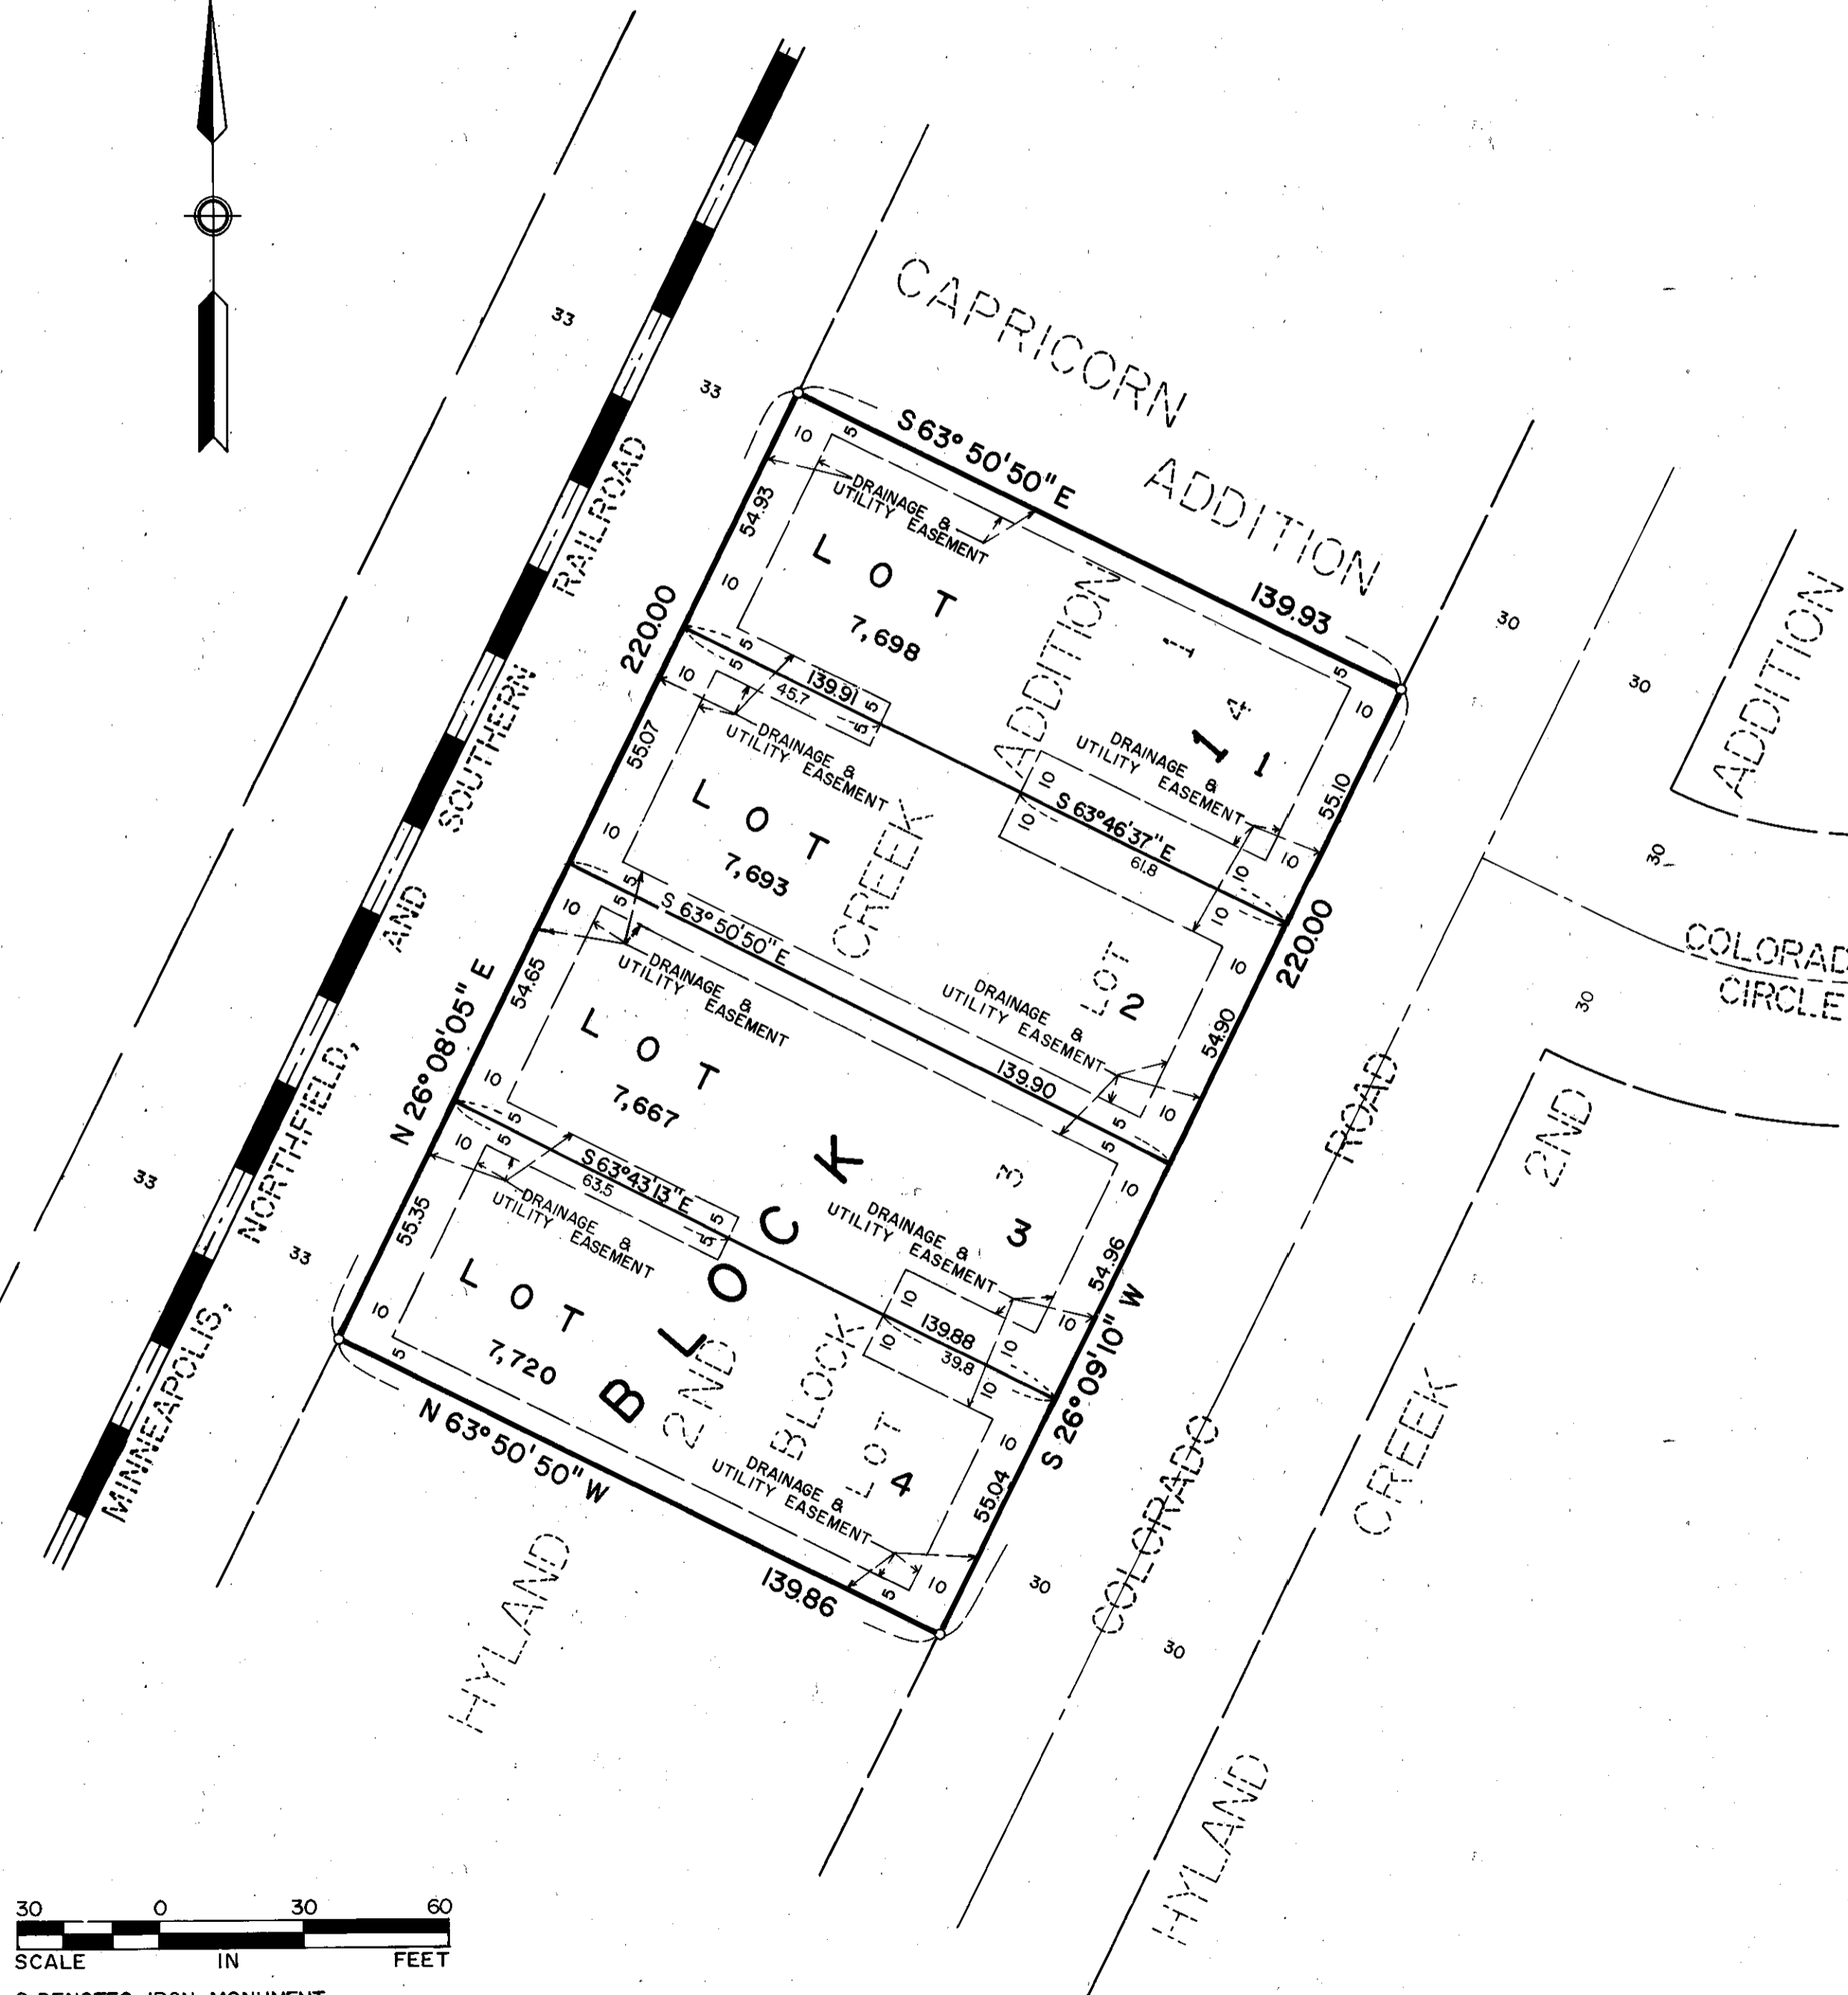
CAPRICORN ADDITION

33
33
33
33

MINNEAPOLIS, NORTHFIELD, AND SOUTHERN RAILROAD

S 63° 50'50" E
139.93
10
5
DRAINAGE & UTILITY EASEMENT
54.93
10
LOT
7,698
220.00

ADDITION 1 4 1
10
DRAINAGE & UTILITY EASEMENT
55.10
10
S 63°46'37" E
61.8
10

5
10
139.91
45.7
5
55.07
DRAINAGE & UTILITY EASEMENT
LOT
7,693
10
CREEK

5
10
S 63° 50'50" E
54.65
DRAINAGE & UTILITY EASEMENT
LOT
7,667
10
N 26° 08'05" E

LOT 2
DRAINAGE & UTILITY EASEMENT
139.90
10
54.90
220.00
10
5

5
10
S 63°43'13" E
63.5
5
DRAINAGE & UTILITY EASEMENT
55.35
LOT
7,720
10
5

BLOCK
3
DRAINAGE & UTILITY EASEMENT
10
139.88
39.8
10
54.96
10
S 26°09'10" W

2ND BLOCK LOT 4
DRAINAGE & UTILITY EASEMENT
10
55.04
10
5
139.86
N 63° 50'50" W

30
30
30
30
30
30

ROAD
COLORADO
CREEK
HYLAND
HYLAND
2ND
ADDITION
COLORADO
CIRCLE

30 0 30 60
SCALE IN FEET
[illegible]